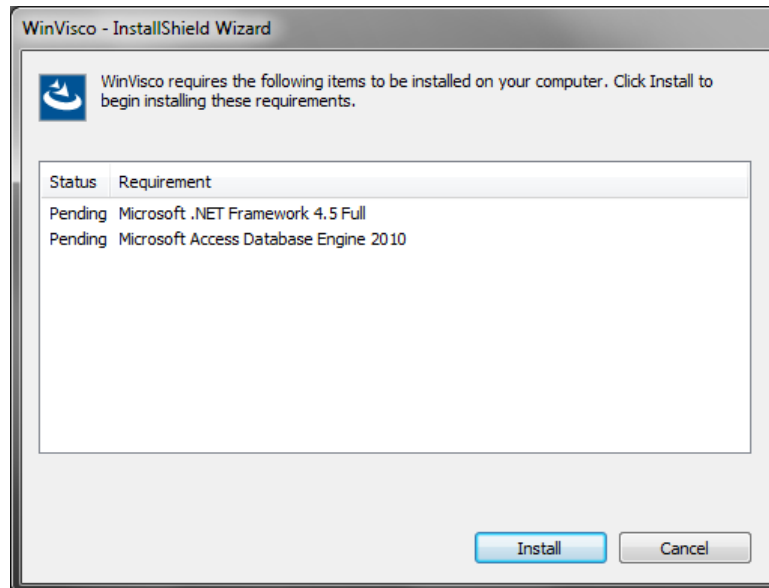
WinVisco - InstallShield Wizard

WinVisco requires the following items to be installed on your computer. Click Install to begin installing these requirements.

| Status | Requirement |
|---|---|
| Pending | Microsoft .NET Framework 4.5 Full |
| Pending | Microsoft Access Database Engine 2010 |

Install

Cancel